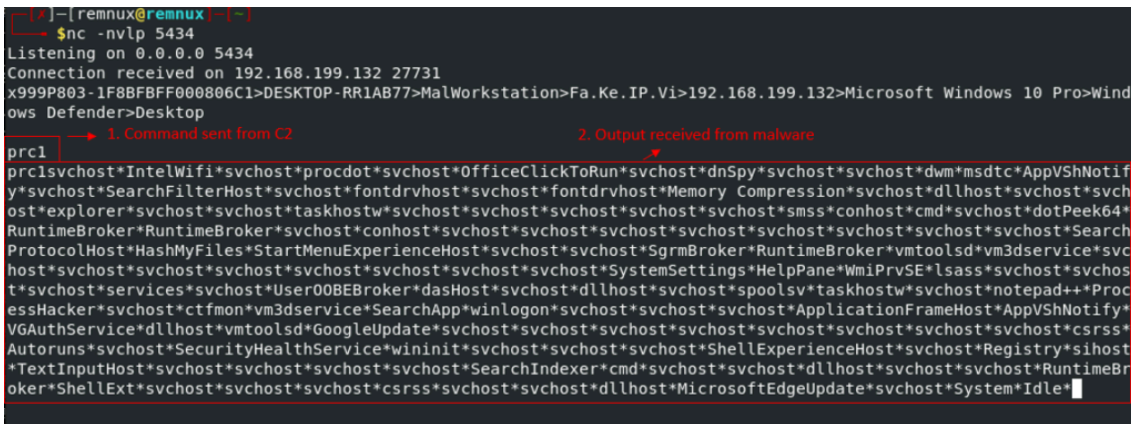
┌─[✗]─[remnux@remnux]─[~]
└──╼ $nc -nvlp 5434
Listening on 0.0.0.0 5434
Connection received on 192.168.199.132 27731
x999P803-1F8BFBFF000806C1>DESKTOP-RR1AB77>MalWorkstation>Fa.Ke.IP.Vi>192.168.199.132>Microsoft Windows 10 Pro>Windows Defender>Desktop

1. Command sent from C2

2. Output received from malware

prc1
prc1svchost*IntelWifi*svchost*procdot*svchost*OfficeClickToRun*svchost*dnSpy*svchost*svchost*dwm*msdtc*AppVShNotify*svchost*SearchFilterHost*svchost*fontdrvhost*svchost*fontdrvhost*Memory Compression*svchost*dllhost*svchost*svchost*explorer*svchost*svchost*taskhostw*svchost*svchost*svchost*svchost*smss*conhost*cmd*svchost*dotPeek64*RuntimeBroker*RuntimeBroker*svchost*conhost*svchost*svchost*svchost*svchost*svchost*svchost*svchost*SearchProtocolHost*HashMyFiles*StartMenuExperienceHost*svchost*svchost*SgrmBroker*RuntimeBroker*vmtoolsd*vm3dservice*svchost*svchost*svchost*svchost*svchost*svchost*svchost*svchost*SystemSettings*HelpPane*WmiPrvSE*lsass*svchost*svchost*services*svchost*UserOOBEBroker*dasHost*svchost*dllhost*svchost*spoolsv*taskhostw*svchost*notepad++*ProcessHacker*svchost*ctfmon*vm3dservice*SearchApp*winlogon*svchost*svchost*ApplicationFrameHost*AppVShNotify*VGAuthService*dllhost*vmtoolsd*GoogleUpdate*svchost*svchost*svchost*svchost*svchost*svchost*svchost*svchost*csrss*Autoruns*svchost*SecurityHealthService*wininit*svchost*svchost*svchost*ShellExperienceHost*svchost*Registry*sihost*TextInputHost*svchost*svchost*svchost*svchost*SearchIndexer*cmd*svchost*svchost*dllhost*svchost*svchost*RuntimeBroker*ShellExt*svchost*svchost*svchost*csrss*svchost*svchost*dllhost*MicrosoftEdgeUpdate*svchost*System*Idle*